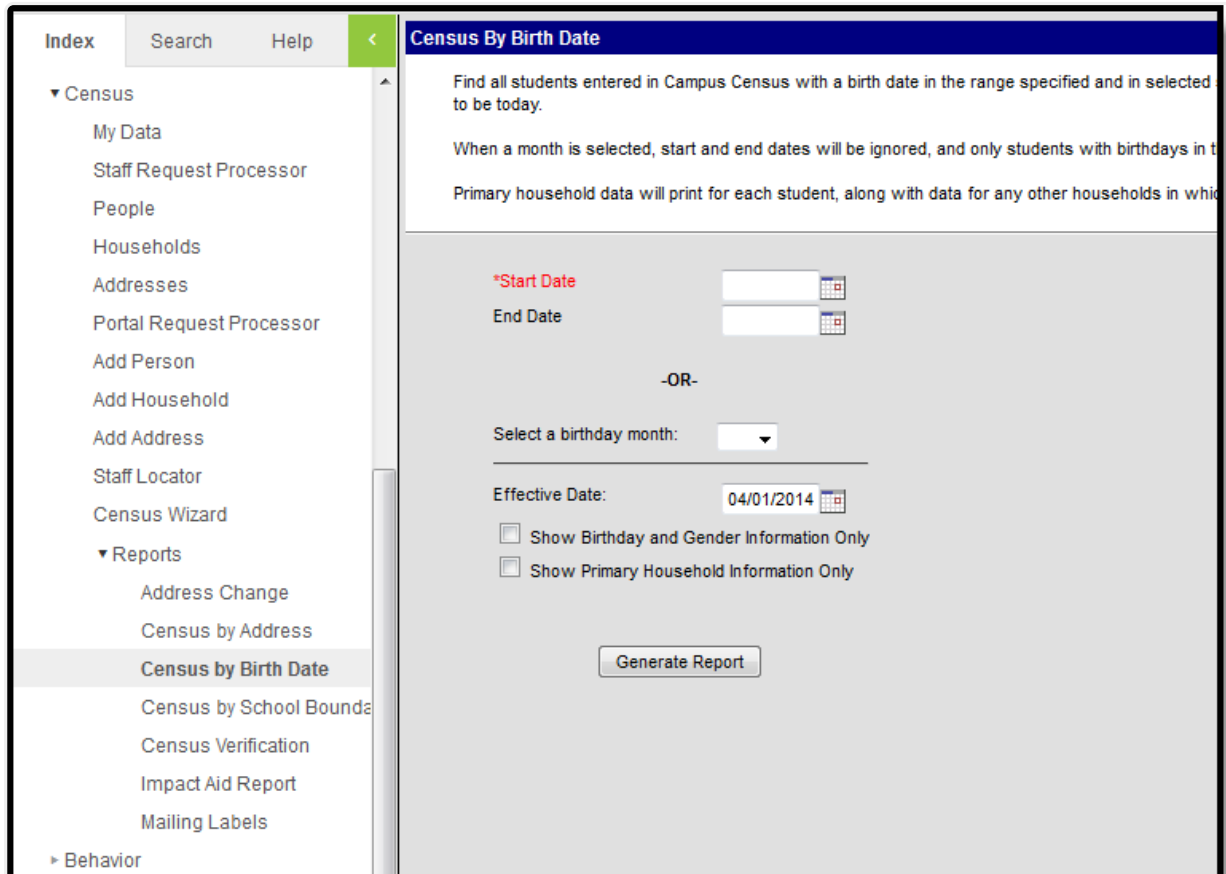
Index Search Help <

▾ Census
My Data
Staff Request Processor
People
Households
Addresses
Portal Request Processor
Add Person
Add Household
Add Address
Staff Locator
Census Wizard
▾ Reports
Address Change
Census by Address
Census by Birth Date
Census by School Bounda
Census Verification
Impact Aid Report
Mailing Labels
▸ Behavior

Census By Birth Date

Find all students entered in Campus Census with a birth date in the range specified and in selected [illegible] to be today.

When a month is selected, start and end dates will be ignored, and only students with birthdays in t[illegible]

Primary household data will print for each student, along with data for any other households in whi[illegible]

*Start Date
End Date

-OR-

Select a birthday month:

Effective Date: 04/01/2014
Show Birthday and Gender Information Only
Show Primary Household Information Only

Generate Report